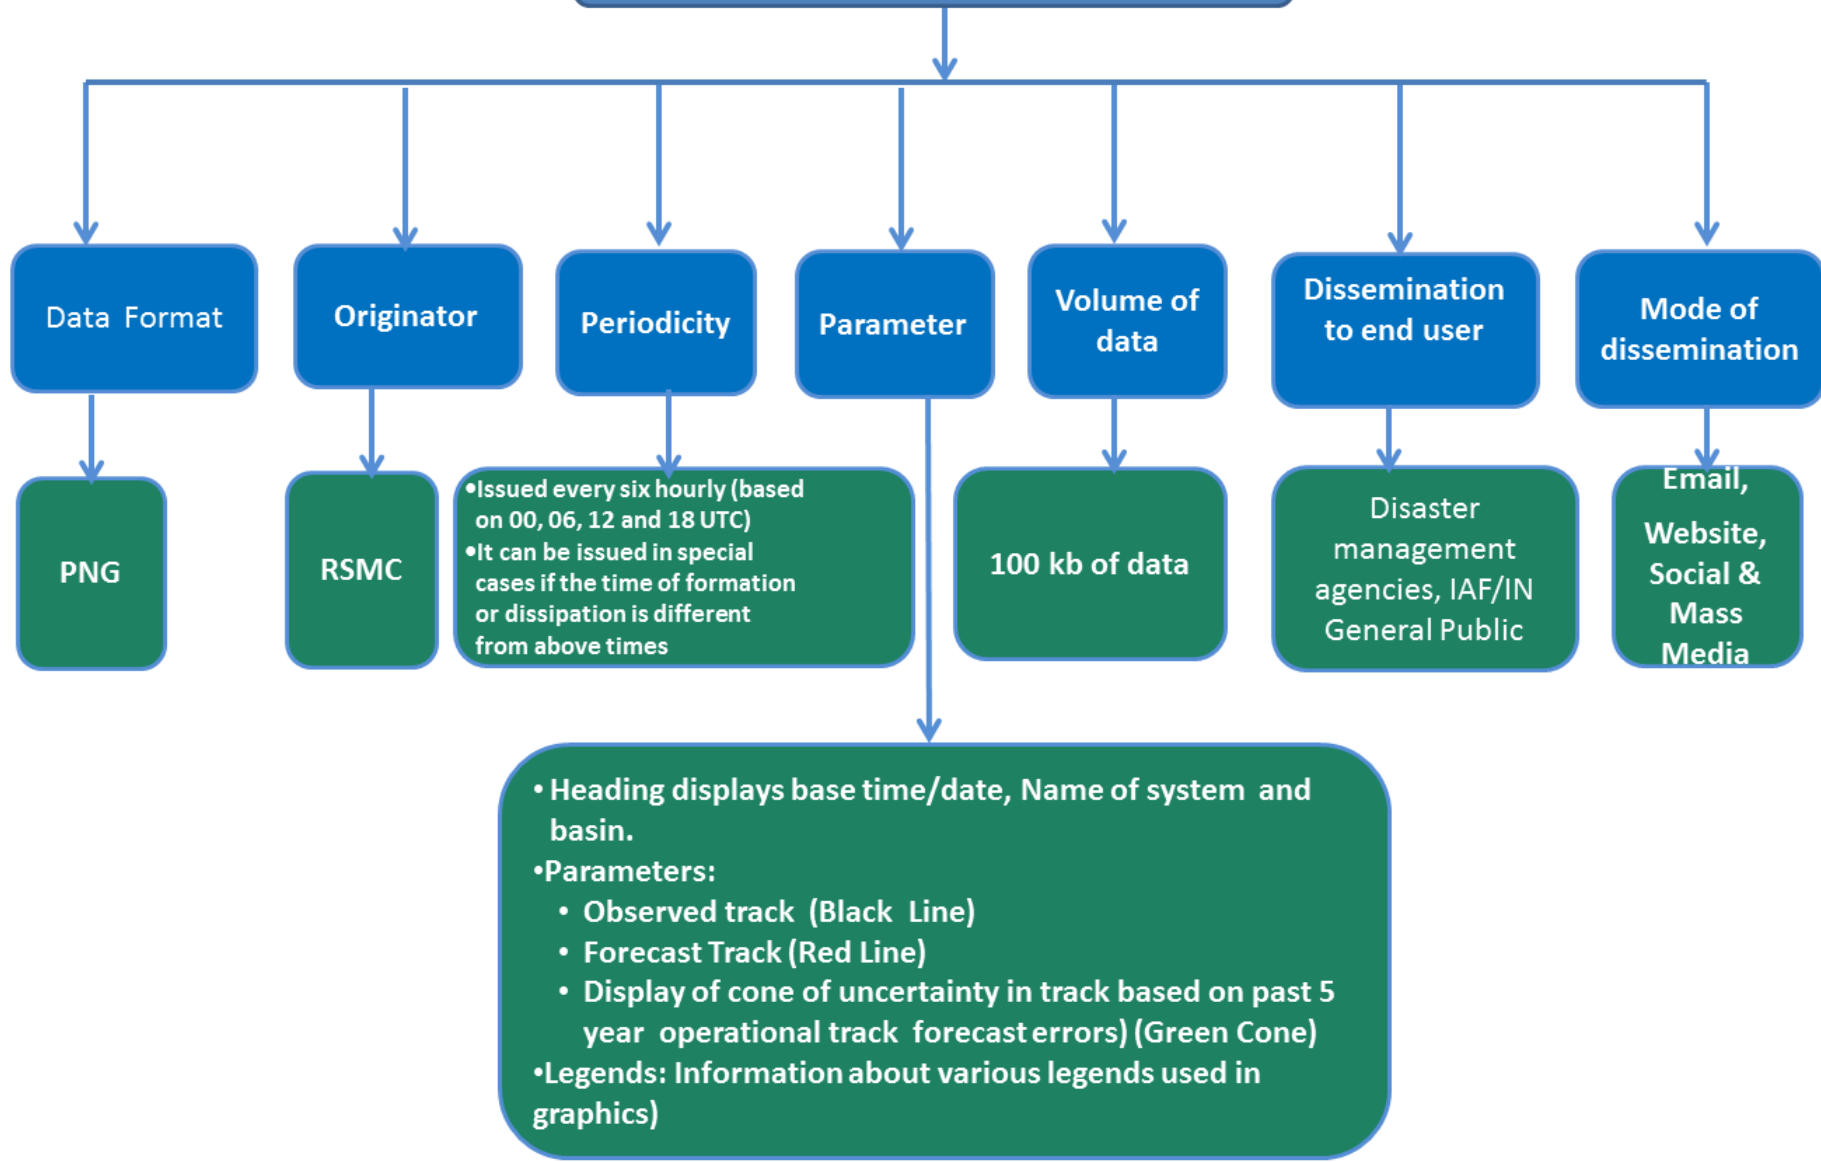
Data Format

Originator

Periodicity

Parameter

Volume of data

Dissemination to end user

Mode of dissemination

PNG

RSMC

•Issued every six hourly (based on 00, 06, 12 and 18 UTC)
•It can be issued in special cases if the time of formation or dissipation is different from above times

100 kb of data

Disaster management agencies, IAF/IN General Public

Email, Website, Social & Mass Media

• Heading displays base time/date, Name of system and basin.
•Parameters:
• Observed track (Black Line)
• Forecast Track (Red Line)
• Display of cone of uncertainty in track based on past 5 year operational track forecast errors) (Green Cone)
•Legends: Information about various legends used in graphics)